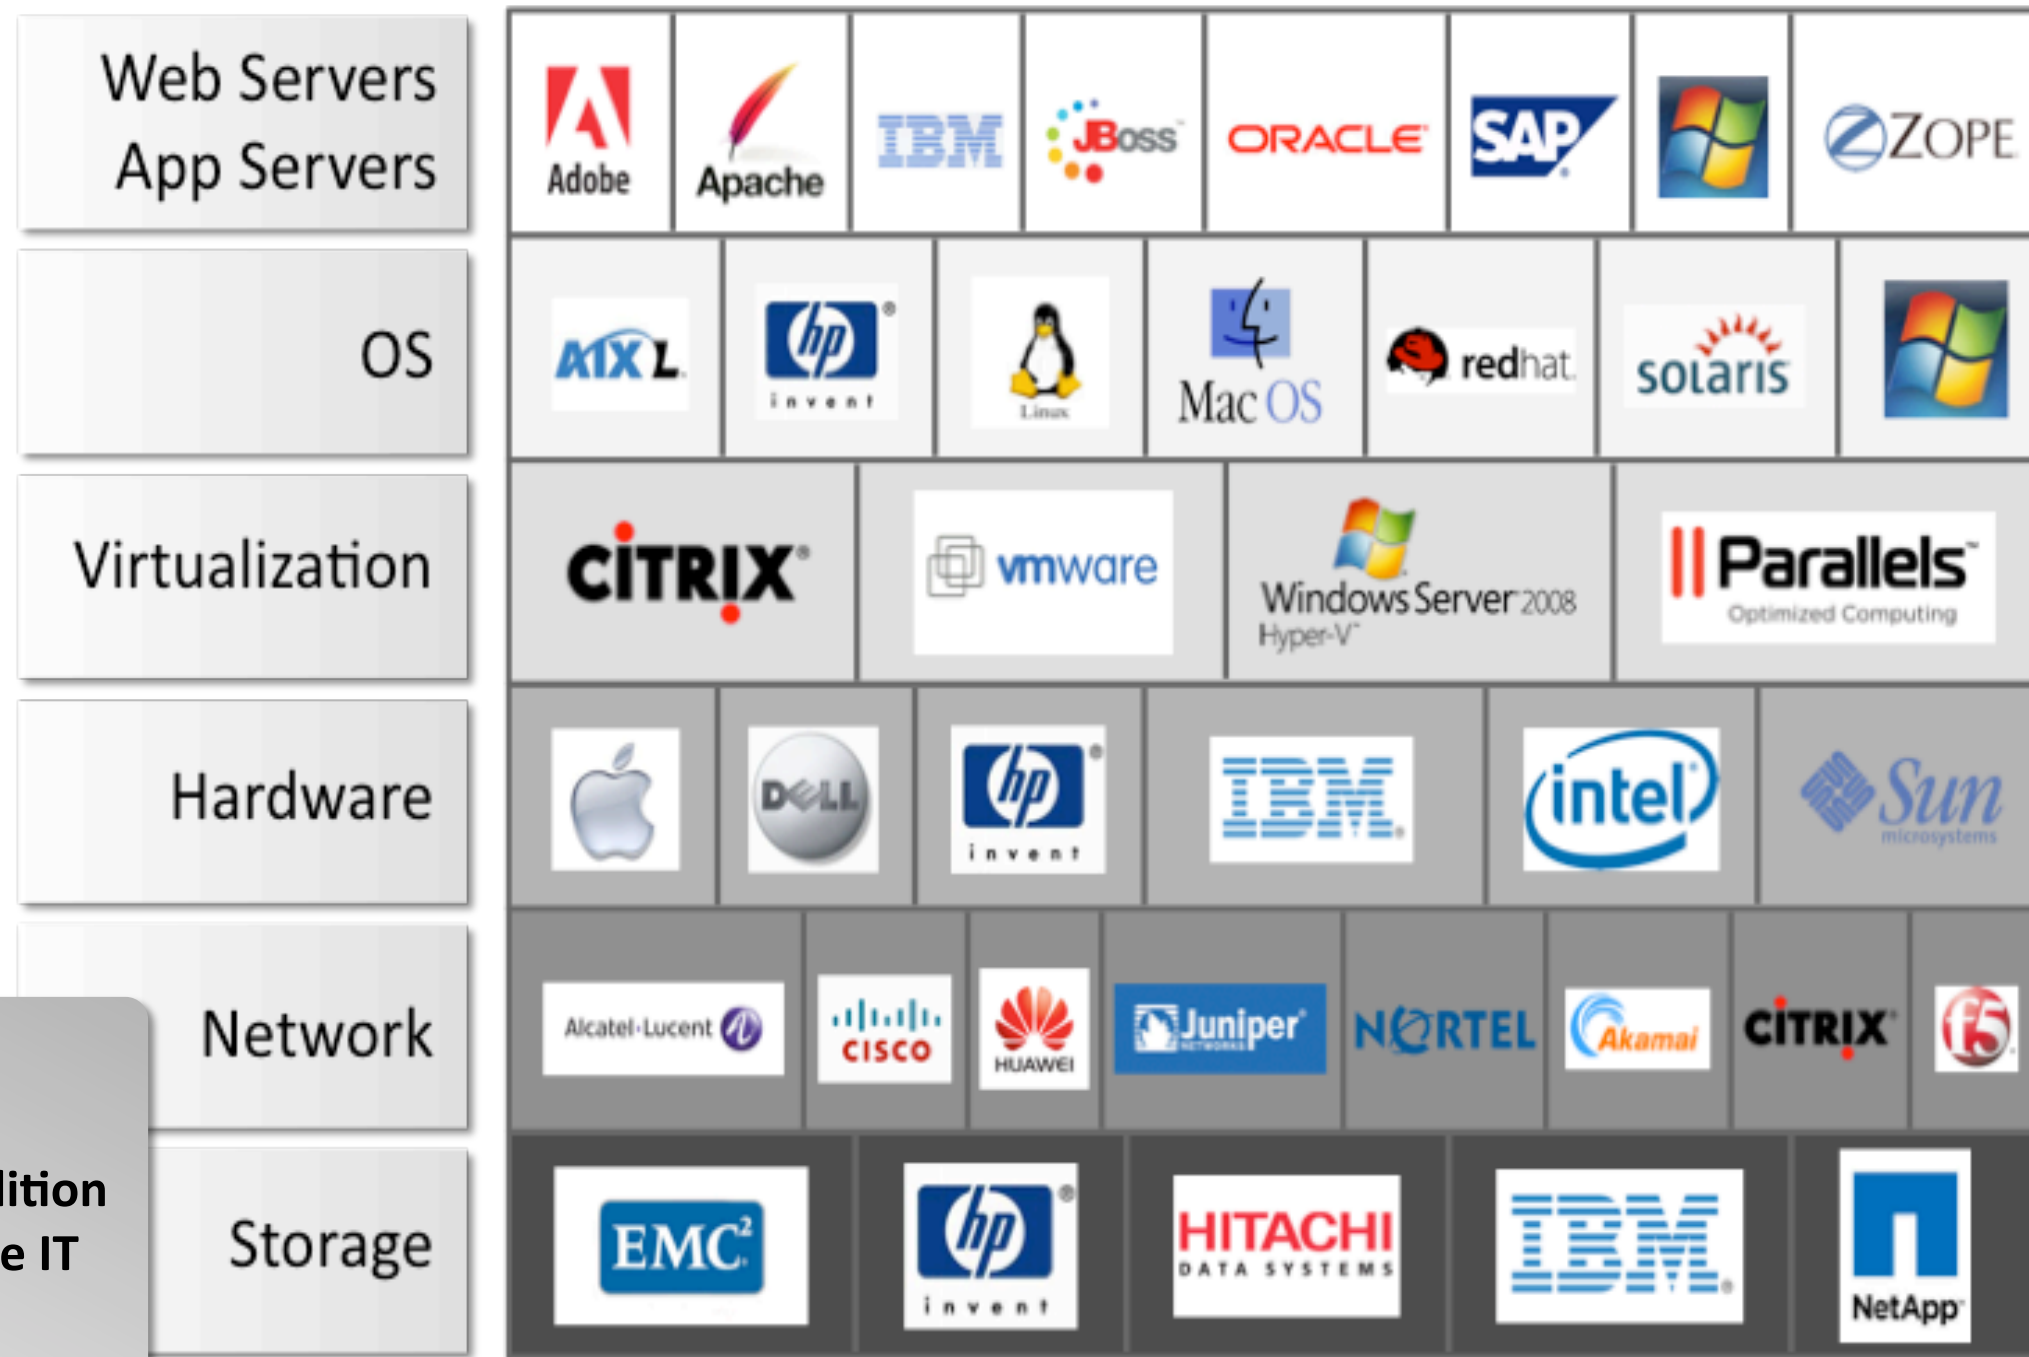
Web Servers
App Servers

OS

Virtualization

Hardware

Network

lition
e IT

Storage

Adobe
Apache
IBM
JBoss
ORACLE
SAP
ZOPE

AIX L
hp invent
Linux
Mac OS
redhat
solaris

CITRIX
vmware
Windows Server 2008 Hyper-V
Parallels Optimized Computing

DELL
hp invent
IBM
intel
Sun microsystems

Alcatel·Lucent
cisco
HUAWEI
Juniper NETWORKS
NORTEL
Akamai
CITRIX
f5

EMC²
hp invent
HITACHI DATA SYSTEMS
IBM
NetApp